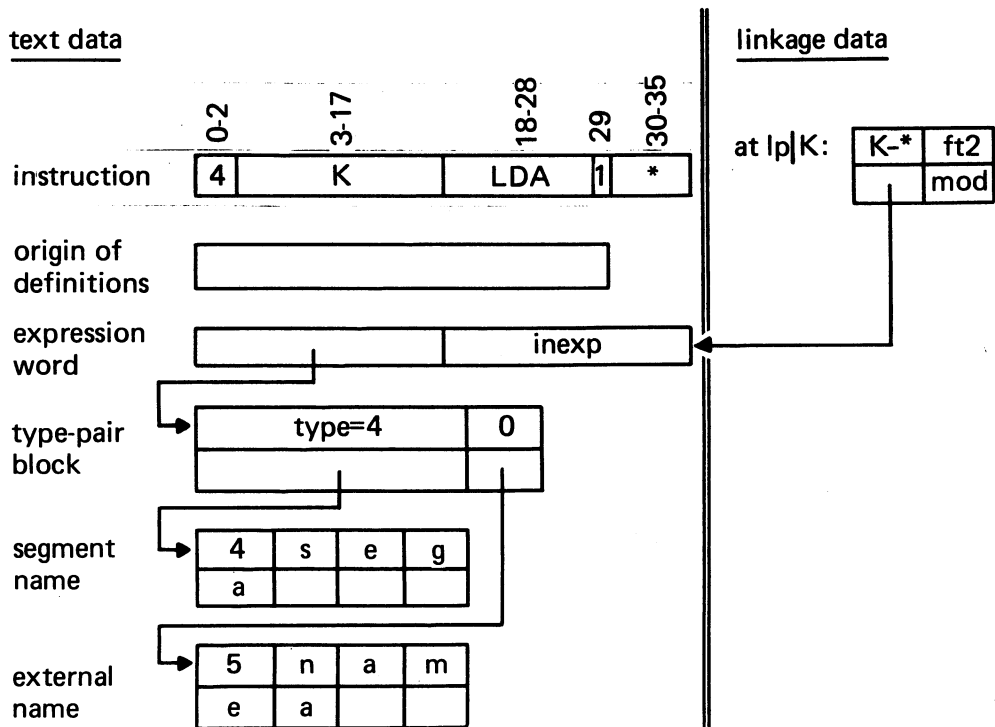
text data

linkage data

0-2 3-17 18-28 29 30-35

instruction

| 4 | K | LDA | 1 | * |
|---|---|---|---|---|

at lp|K:

| K-* | ft2 |
|---|---|
| | mod |

origin of definitions

expression word

inexp

type-pair block

| type=4 | 0 |
|---|---|
| | |

segment name

| 4 | s | e | g |
|---|---|---|---|
| a | | | |

external name

| 5 | n | a | m |
|---|---|---|---|
| e | a | | |